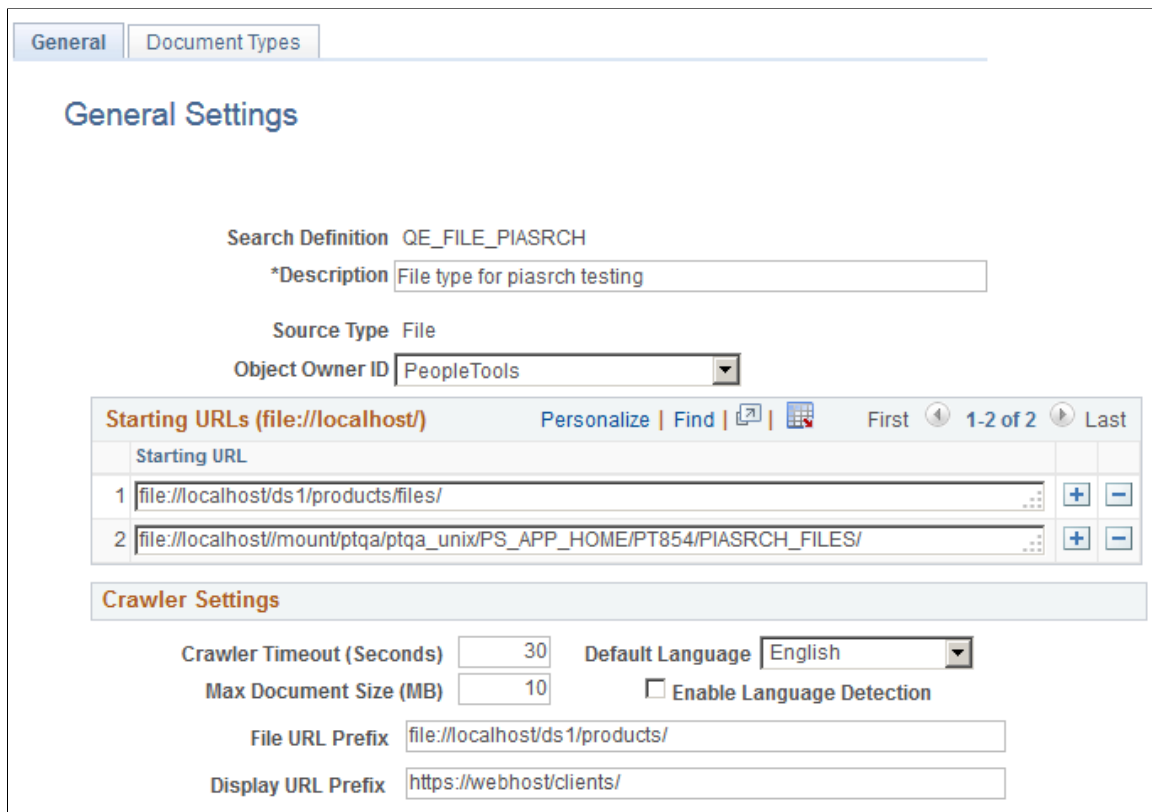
General | Document Types

General Settings

Search Definition QE_FILE_PIASRCH

*Description File type for piasrch testing

Source Type File

Object Owner ID PeopleTools

Starting URLs (file://localhost/) Personalize | Find | | First 1-2 of 2 Last

| | Starting URL |
|---|---|
| 1 | file://localhost/ds1/products/files/ |
| 2 | file://localhost//mount/ptqa/ptqa_unix/PS_APP_HOME/PT854/PIASRCH_FILES/ |

Crawler Settings

Crawler Timeout (Seconds) 30 Default Language English

Max Document Size (MB) 10 Enable Language Detection

File URL Prefix file://localhost/ds1/products/

Display URL Prefix https://webhost/clients/